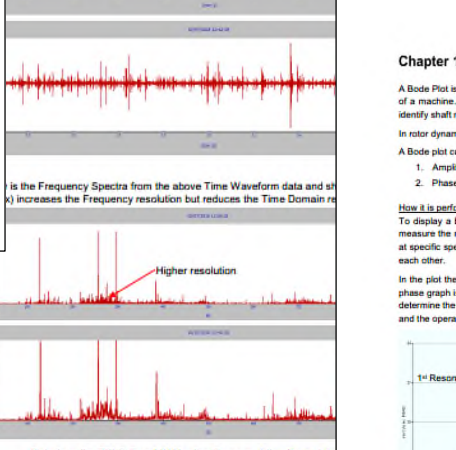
is the Frequency Spectra from the above Time Waveform data and sh
x) increases the Frequency resolution but reduces the Time Domain re

Higher resolution

Chapter 1

A Bode Plot is
of a machine.
identify shaft r

In rotor dynam

A Bode plot c

1. Ampli
2. Phase

How it is perfo
To display a
measure the
at specific spe
each other.

In the plot the
phase graph i
determine the
and the opera

1st Reson